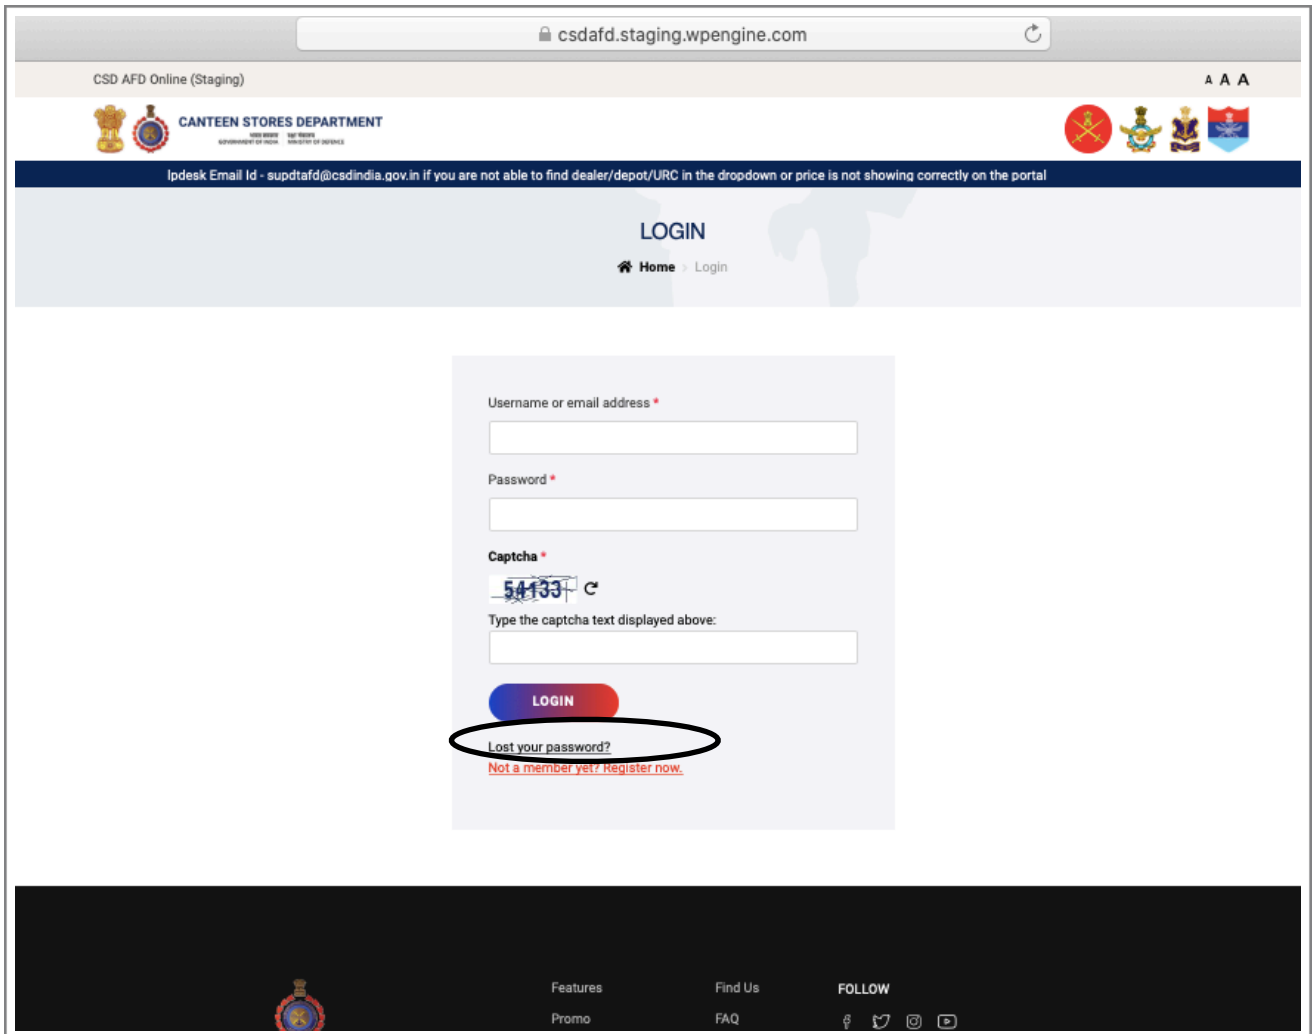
csdafd.staging.wpengine.com

CSD AFD Online (Staging)

A A A

CANTEEN STORES DEPARTMENT

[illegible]

lpdesk Email Id - supdtafd@csdindia.gov.in if you are not able to find dealer/depot/URC in the dropdown or price is not showing correctly on the portal

LOGIN

Home » Login

Username or email address *

Password *

Captcha *

54133

Type the captcha text displayed above:

LOGIN

Lost your password?

Not a member yet? Register now.

Features

Promo

Find Us

FAQ

FOLLOW